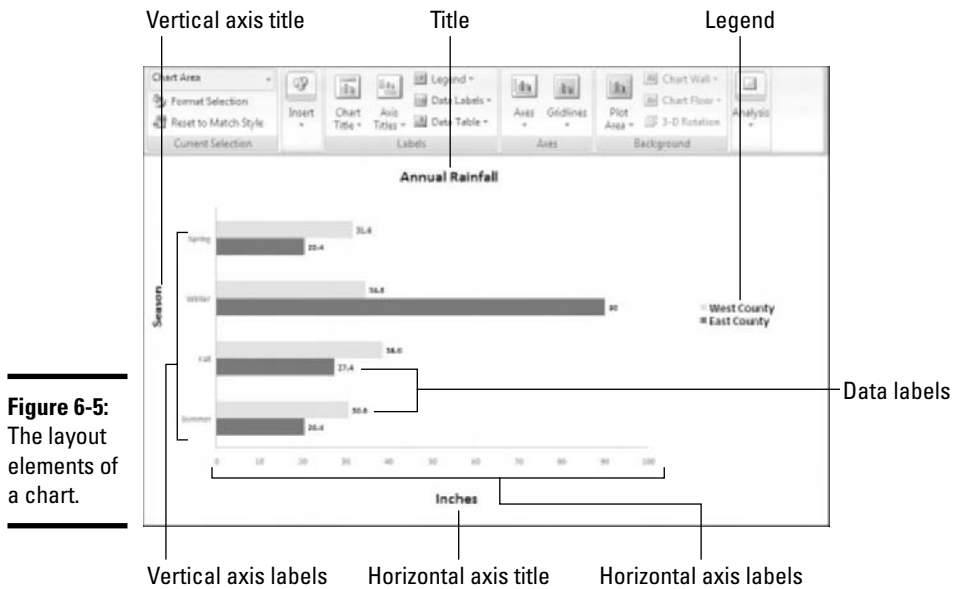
Vertical axis title

Title

Legend

Chart Area

Format Selection

Reset to Match Style

Current Selection

Insert

Chart Title

Axis Titles

Legend

Data Labels

Data Table

Labels

Axes

Gridlines

Axes

Plot Area

Chart Wall

Chart Floor

3-D Rotation

Background

Analysis

Annual Rainfall

Season

Spring

31.6

20.4

Winter

34.8

90

Fall

38.0

27.4

Summer

30.6

20.4

0 10 20 30 40 50 60 70 80 90 100

Inches

West County

East County

Data labels

**Figure 6-5:** The layout elements of a chart.

Vertical axis labels

Horizontal axis title

Horizontal axis labels